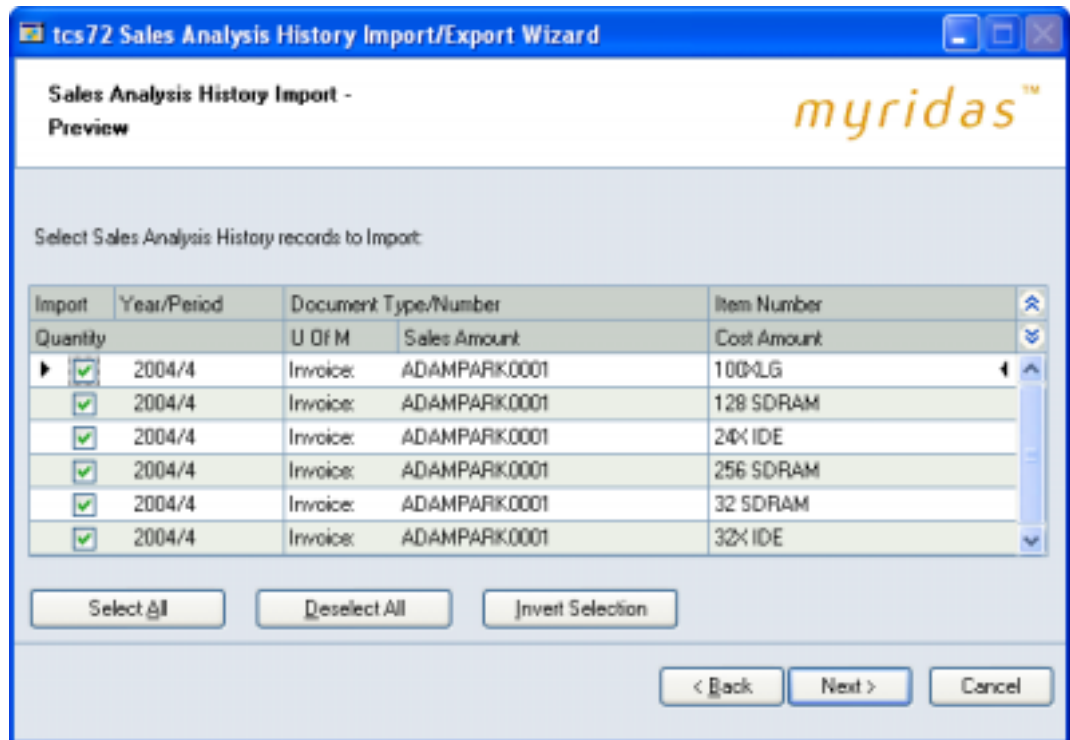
tcs72 Sales Analysis History Import/Export Wizard

Sales Analysis History Import - Preview

myridas™

Select Sales Analysis History records to Import:

| Import | Year/Period | Document Type/Number | | Item Number |
|---|---|---|---|---|
| Quantity | | U Of M | Sales Amount | Cost Amount |
| ☑ | 2004/4 | Invoice | ADAMPARK0001 | 100XLG |
| ☑ | 2004/4 | Invoice | ADAMPARK0001 | 128 SDRAM |
| ☑ | 2004/4 | Invoice | ADAMPARK0001 | 24X IDE |
| ☑ | 2004/4 | Invoice | ADAMPARK0001 | 256 SDRAM |
| ☑ | 2004/4 | Invoice | ADAMPARK0001 | 32 SDRAM |
| ☑ | 2004/4 | Invoice | ADAMPARK0001 | 32X IDE |

Select All

Deselect All

Invert Selection

< Back

Next >

Cancel